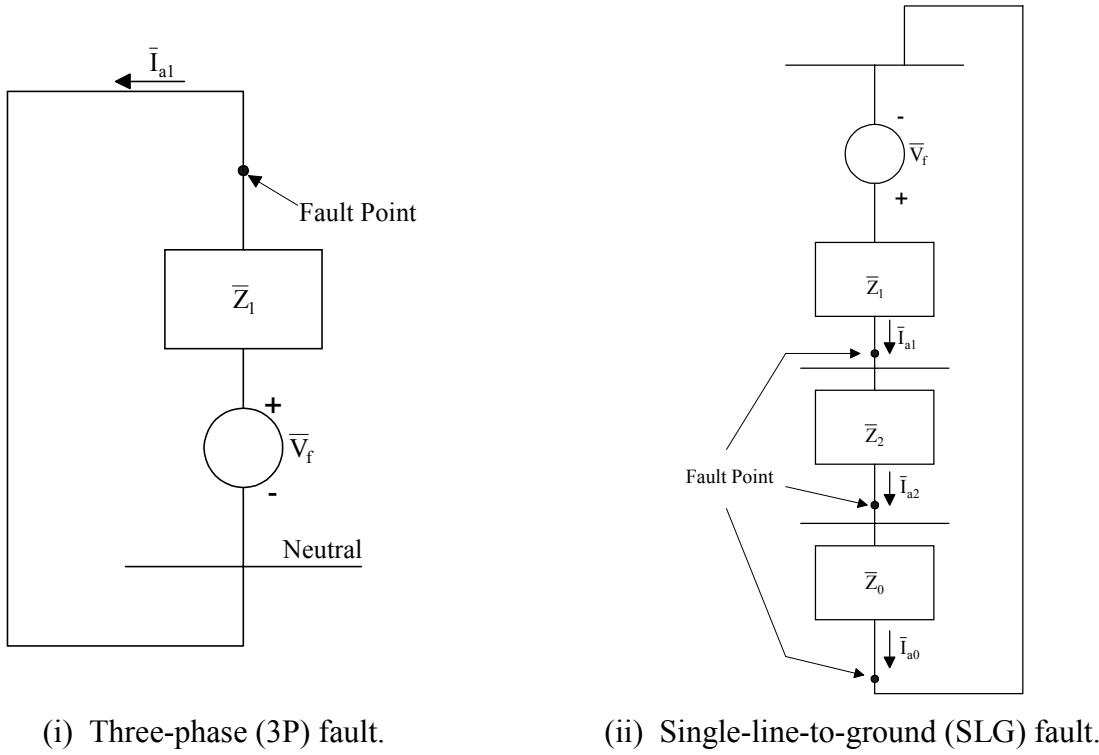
$\bar{I}_{a1}$

Fault Point

$\bar{Z}_1$

+

$\bar{V}_f$

-

Neutral

-

$\bar{V}_f$

+

$\bar{Z}_1$

$\bar{I}_{a1}$

$\bar{Z}_2$

Fault Point

$\bar{I}_{a2}$

$\bar{Z}_0$

$\bar{I}_{a0}$

(i) Three-phase (3P) fault.

(ii) Single-line-to-ground (SLG) fault.